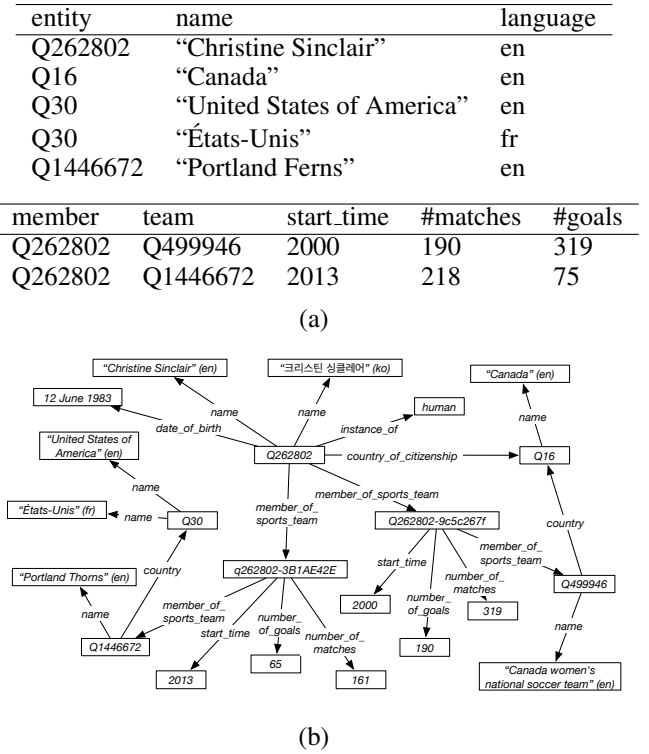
| entity | name | language |
|---|---|---|
| Q262802 | "Christine Sinclair" | en |
| Q16 | "Canada" | en |
| Q30 | "United States of America" | en |
| Q30 | "États-Unis" | fr |
| Q1446672 | "Portland Ferns" | en |

| member | team | start_time | #matches | #goals |
|---|---|---|---|---|
| Q262802 | Q499946 | 2000 | 190 | 319 |
| Q262802 | Q1446672 | 2013 | 218 | 75 |

(a)

"Christine Sinclair" (en)
"크리스틴 싱클레어" (ko)
"Canada" (en)
12 June 1983
name
name
human
instance_of
name
date_of_birth
"United States of America" (en)
Q262802
country_of_citizenship
Q16
name
member_of_sports_team
"États-Unis" (fr)
name
Q30
member_of_sports_team
Q262802-9c5c267f
country
member_of_sports_team
start_time
number_of_matches
"Portland Thorns" (en)
country
q262802-3B1AE42E
Q499946
name
2000
number_of_goals
319
member_of_sports_team
number_of_goals
name
Q1446672
start_time
number_of_matches
190
65
2013
161
"Canada women's national soccer team" (en)

(b)